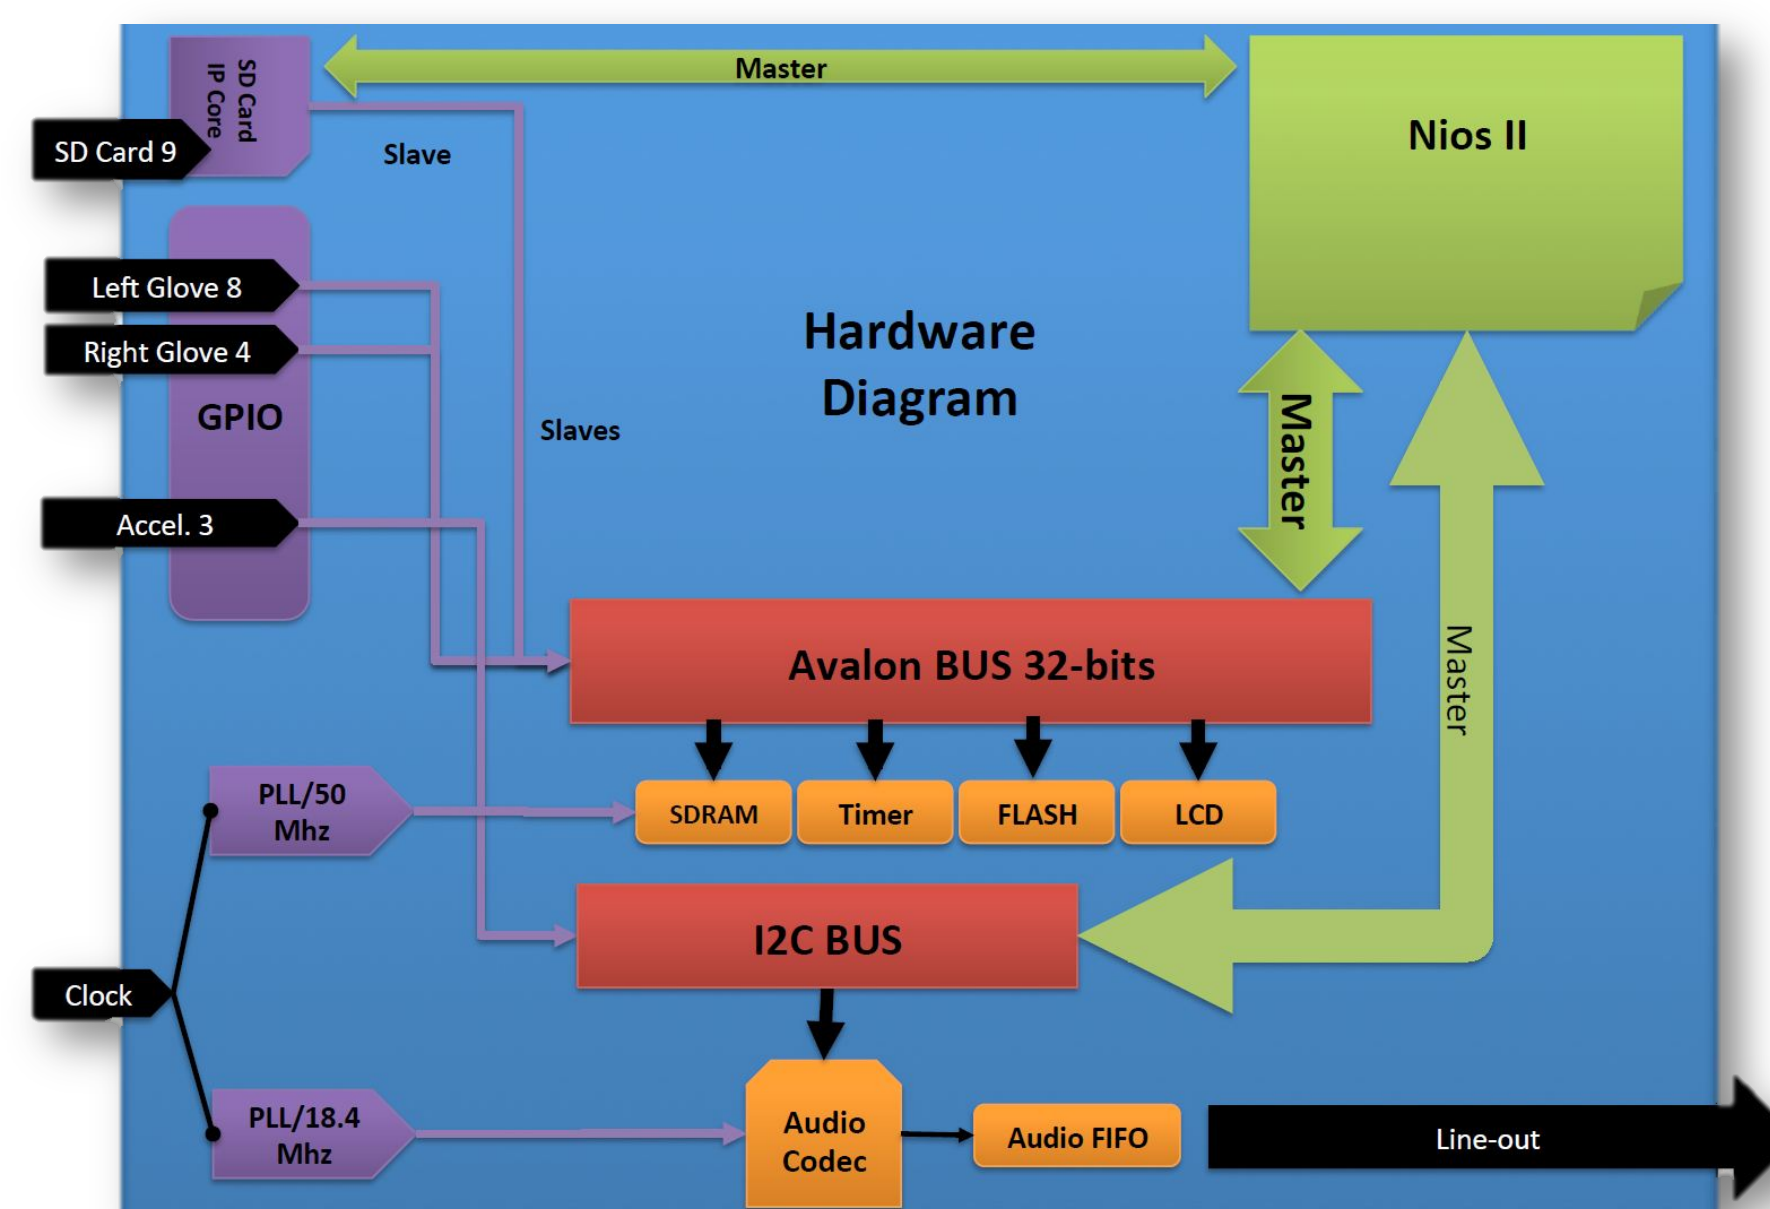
SD Card IP Core

Master

Nios II

SD Card 9

Slave

Left Glove 8

Right Glove 4

Hardware Diagram

GPIO

Slaves

Master

Accel. 3

Avalon BUS 32-bits

Master

PLL/50 Mhz

SDRAM

Timer

FLASH

LCD

I2C BUS

Clock

PLL/18.4 Mhz

Audio Codec

Audio FIFO

Line-out